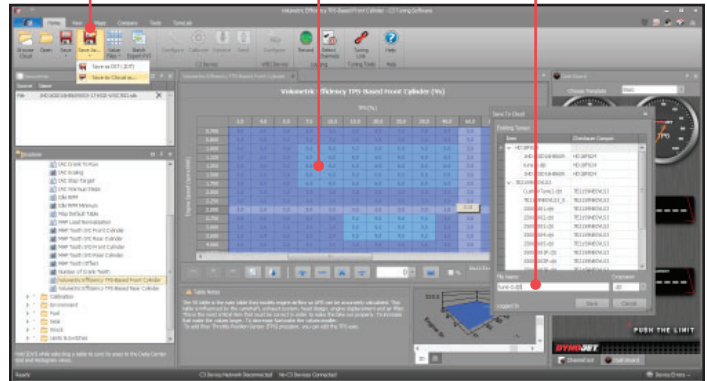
Volumetric Efficiency TPS Based Front Cylinder - C3 Tuning Software

Home View Map Compare Tools TuneLab

Browse Cloud Open Save Save As Value Map Batch Export/Edit Configure Calibrate Control Send Configure Record Select Channels Tuning Link Help

Save to DISK (.DJT)
Save to Cloud as...

C3 Device VRC Device Tuning Tools Help

Volumetric Efficiency TPS Based Front Cylinder (%)

Engine Speed (rpm)

Explorer

Volumetric Efficiency TPS Based Front Cylinder
Volumetric Efficiency TPS Based Rear Cylinder
Calibration
Environment
Fuel
Ignition
Knock
Limits & Switches

Save To Cloud

Existing Tunes

Item Checksum Compare

File Name tune-1.djt Extension .djt

Save Cancel

Gauge Board

PUSH THE LIMIT

DYNOJET

Table Notes

Ready C3 Device Network Disconnected No C3 Device Connected